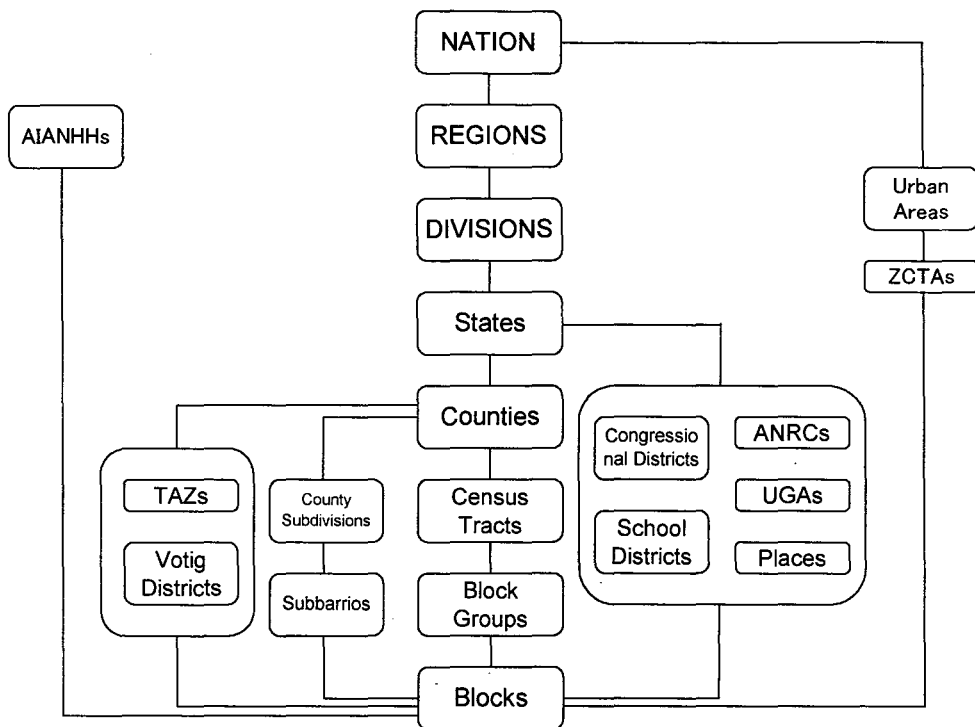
NATION

AIANHHs

REGIONS

Urban Areas

DIVISIONS

ZCTAs

States

Counties

Congressional Districts

ANRCs

TAZs

County Subdivisions

Census Tracts

UGAs

Votig Districts

School Districts

Places

Subbarrios

Block Groups

Blocks